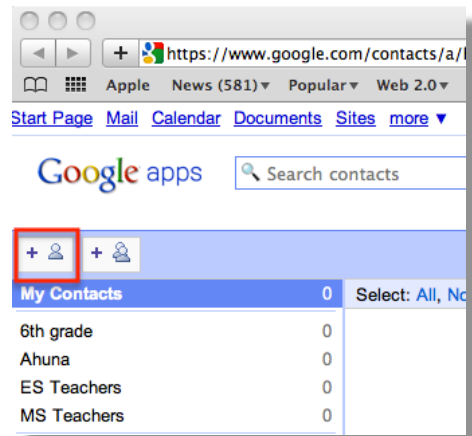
+ https://www.google.com/contacts/a/

Apple News (581)▾ Popular▾ Web 2.0▾

Start Page Mail Calendar Documents Sites more ▼

Google apps

Search contacts

+ +

My Contacts 0

Select: All, No

| | |
|---|---|
| 6th grade | 0 |
| Ahuna | 0 |
| ES Teachers | 0 |
| MS Teachers | 0 |